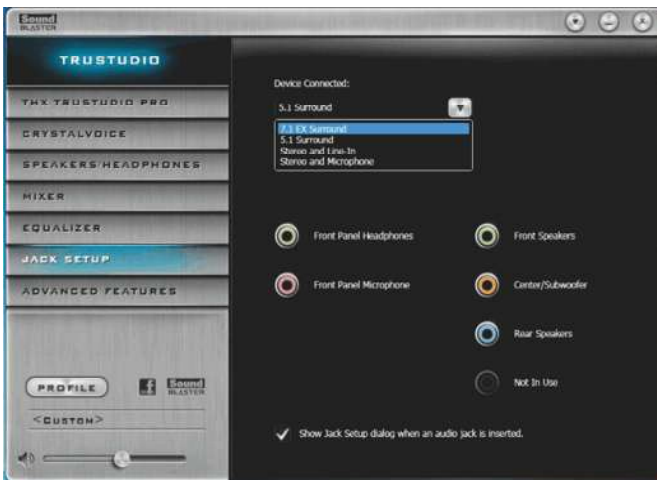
Sound BLASTER

TRUSTUDIO

THX TRUSTUDIO PRO

CRYSTALVOICE

SPEAKERS/HEADPHONES

MIXER

EQUALIZER

JACK SETUP

ADVANCED FEATURES

PROFILE

Sound BLASTER

<CUSTOM>

Device Connected:

5.1 Surround

7.1 EX Surround
5.1 Surround
Stereo and Line-In
Stereo and Microphone

Front Panel Headphones

Front Speakers

Front Panel Microphone

Center/Subwoofer

Rear Speakers

Not In Use

Show Jack Setup dialog when an audio jack is inserted.